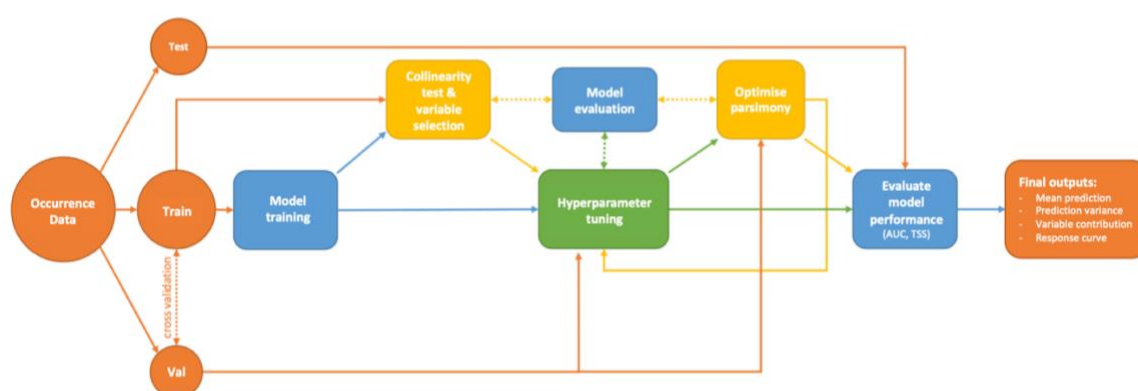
Test

Collinearity test & variable selection

Model evaluation

Optimise parsimony

Occurrence Data

Train

Model training

Hyperparameter tuning

Evaluate model performance (AUC, TSS)

Final outputs:
- Mean prediction
- Prediction variance
- Variable contribution
- Response curve

cross validation

Val